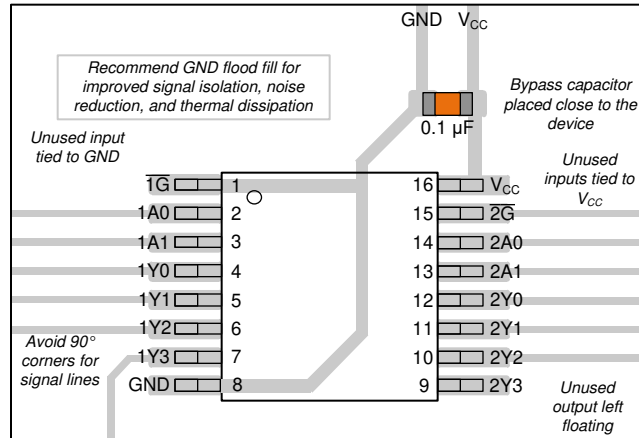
GND $V_{CC}$

Recommend GND flood fill for improved signal isolation, noise reduction, and thermal dissipation

Bypass capacitor placed close to the device

0.1 µF

Unused input tied to GND

Unused inputs tied to $V_{CC}$

$\overline{1G}$ 1
1A0 2
1A1 3
1Y0 4
1Y1 5
1Y2 6
1Y3 7
GND 8

16 $V_{CC}$
15 $\overline{2G}$
14 2A0
13 2A1
12 2Y0
11 2Y1
10 2Y2
9 2Y3

Avoid 90° corners for signal lines

Unused output left floating